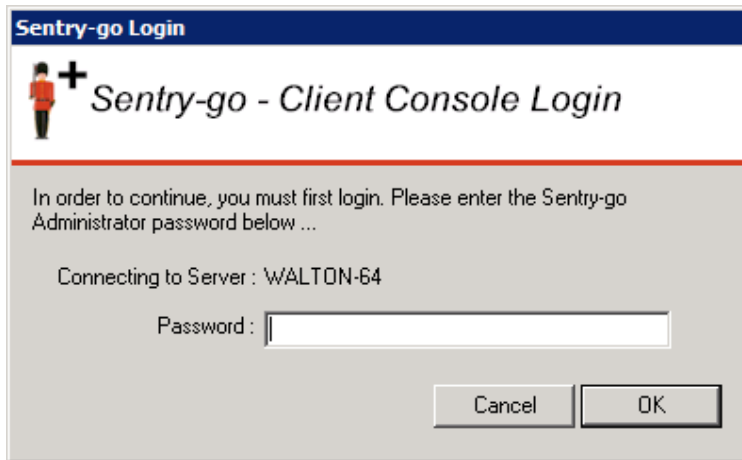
Sentry-go Login

Sentry-go - Client Console Login

In order to continue, you must first login. Please enter the Sentry-go Administrator password below ...

Connecting to Server : WALTON-64

Password :

Cancel

OK